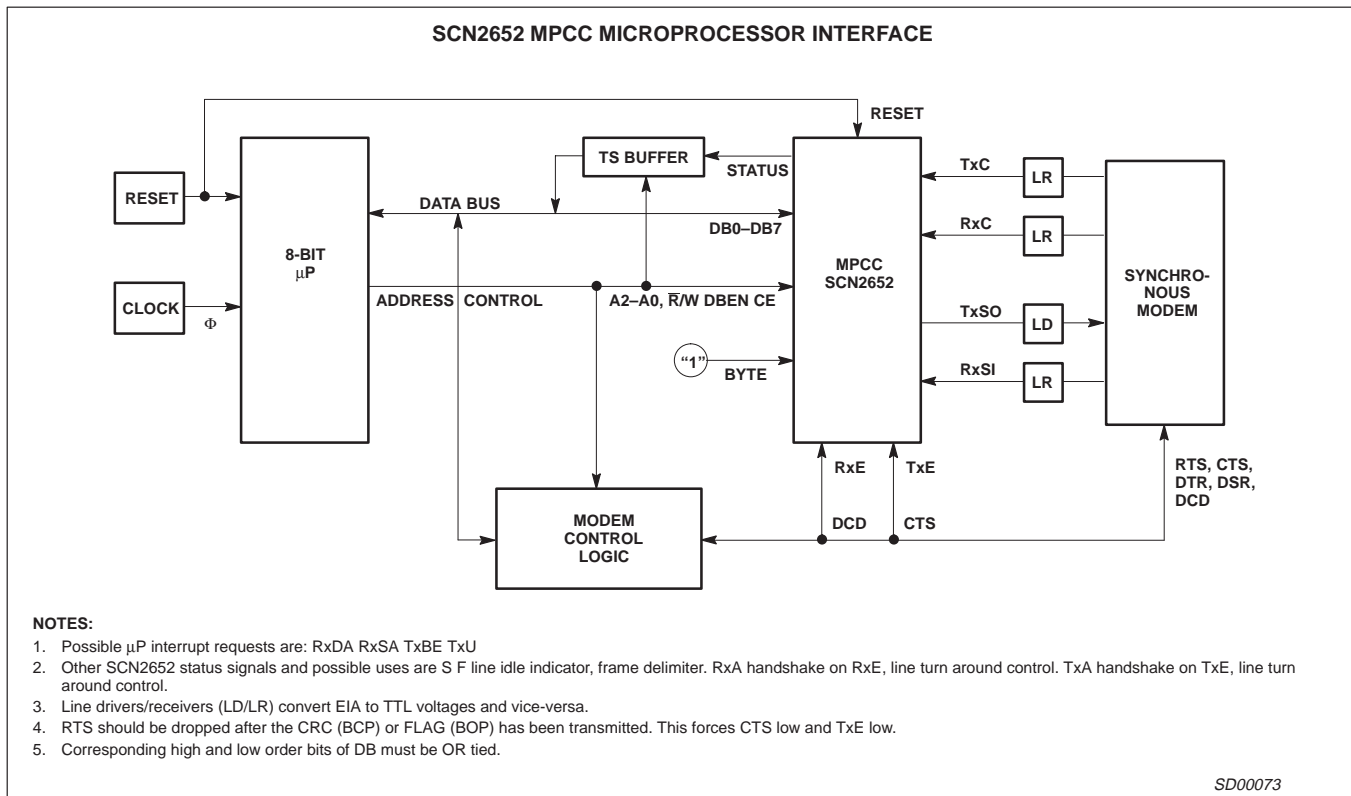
SCN2652 MPCC MICROPROCESSOR INTERFACE

RESET

TS BUFFER

STATUS

TxC

LR

RESET

DATA BUS

DB0–DB7

RxC

LR

8-BIT
$\mu$P

MPCC
SCN2652

SYNCHRONOUS
MODEM

CLOCK

$\Phi$

ADDRESS CONTROL

A2–A0, $\overline{R}$/W DBEN CE

TxSO

LD

"1"

BYTE

RxSI

LR

RxE

TxE

RTS, CTS, DTR, DSR, DCD

MODEM
CONTROL
LOGIC

DCD

CTS

NOTES:
1. Possible $\mu$P interrupt requests are: RxDA RxSA TxBE TxU
2. Other SCN2652 status signals and possible uses are S F line idle indicator, frame delimiter. RxA handshake on RxE, line turn around control. TxA handshake on TxE, line turn around control.
3. Line drivers/receivers (LD/LR) convert EIA to TTL voltages and vice-versa.
4. RTS should be dropped after the CRC (BCP) or FLAG (BOP) has been transmitted. This forces CTS low and TxE low.
5. Corresponding high and low order bits of DB must be OR tied.

SD00073